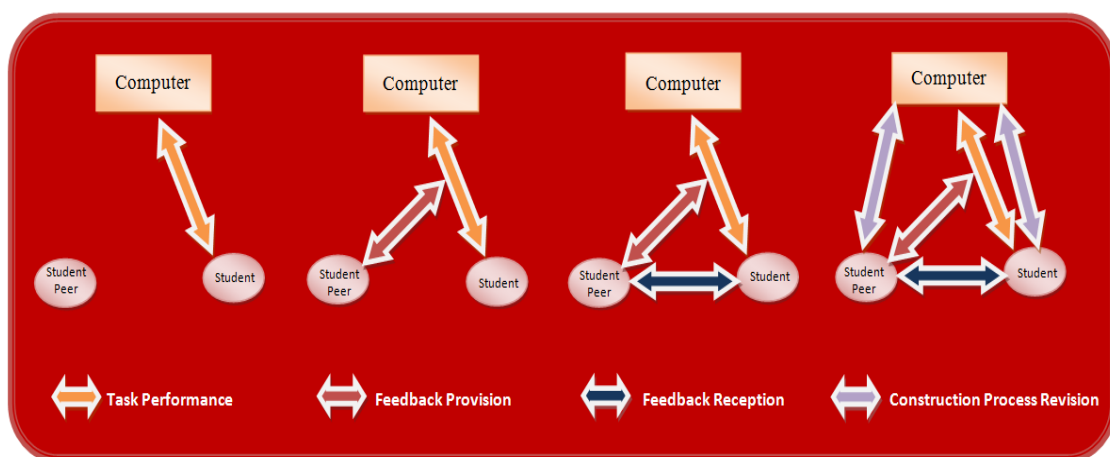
Computer

Student Peer

Student

Computer

Student Peer

Student

Computer

Student Peer

Student

Computer

Student Peer

Student

Task Performance

Feedback Provision

Feedback Reception

Construction Process Revision